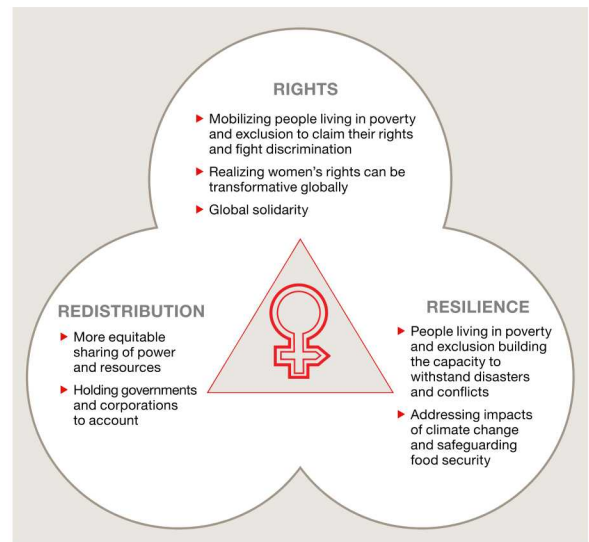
RIGHTS

Mobilizing people living in poverty and exclusion to claim their rights and fight discrimination

Realizing women's rights can be transformative globally

Global solidarity

REDISTRIBUTION

More equitable sharing of power and resources

Holding governments and corporations to account

RESILIENCE

People living in poverty and exclusion building the capacity to withstand disasters and conflicts

Addressing impacts of climate change and safeguarding food security